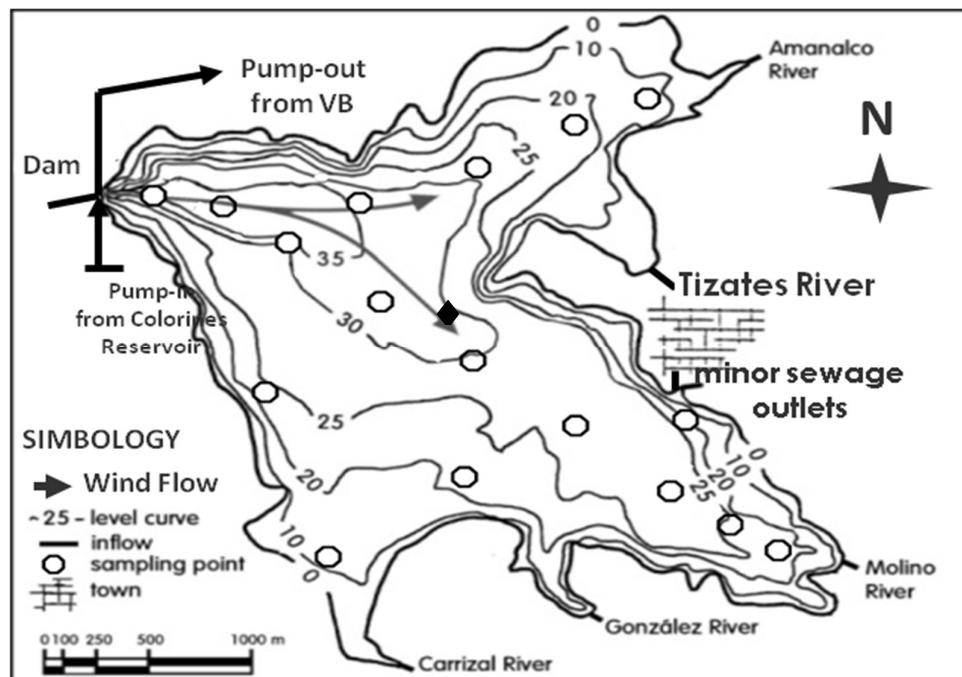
Pump-out from VB

Dam

Pump-in from Colorines Reservoir

Amanalco River

N

0
10
20
25
35
30
25
20
10
0

Tizates River

minor sewage outlets

0
10
20
25

SIMBOLOGY
Wind Flow
~25 - level curve
inflow
sampling point
town

Molino River

González River

Carrizal River

0 100 250 500 1000 m